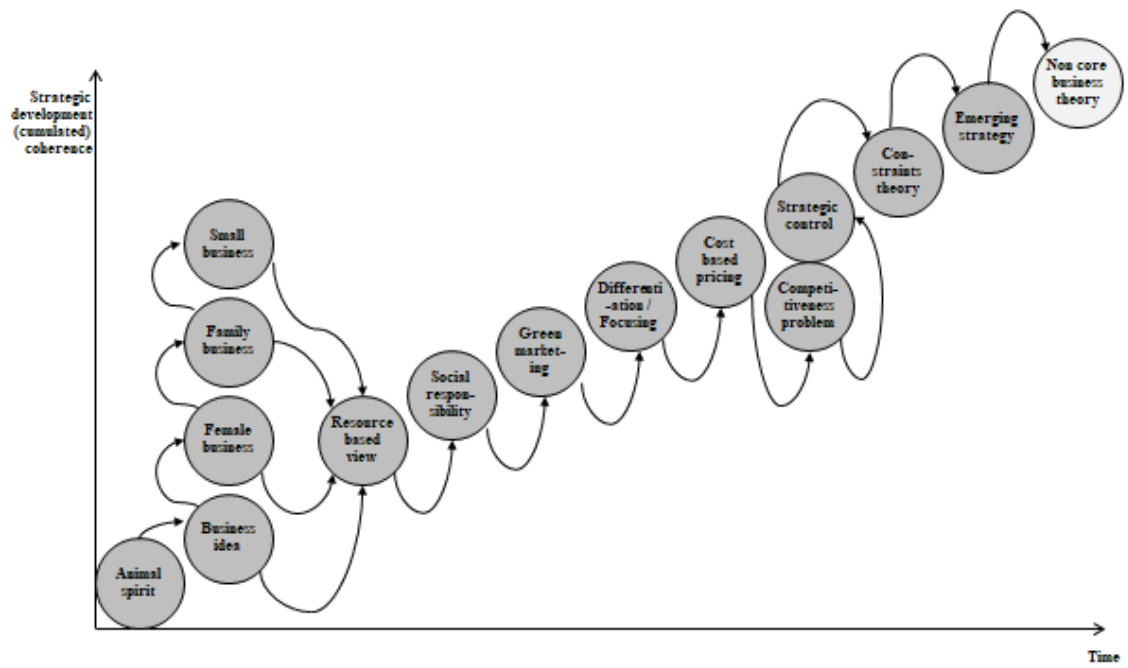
Strategic development (cumulated) coherence

Non core business theory

Emerging strategy

Con-straints theory

Strategic control

Cost based pricing

Competi-tiveness problem

Differenti-ation / Focusing

Green marketing

Social respon-sibility

Small business

Family business

Resource based view

Female business

Business idea

Animal spirit

Time